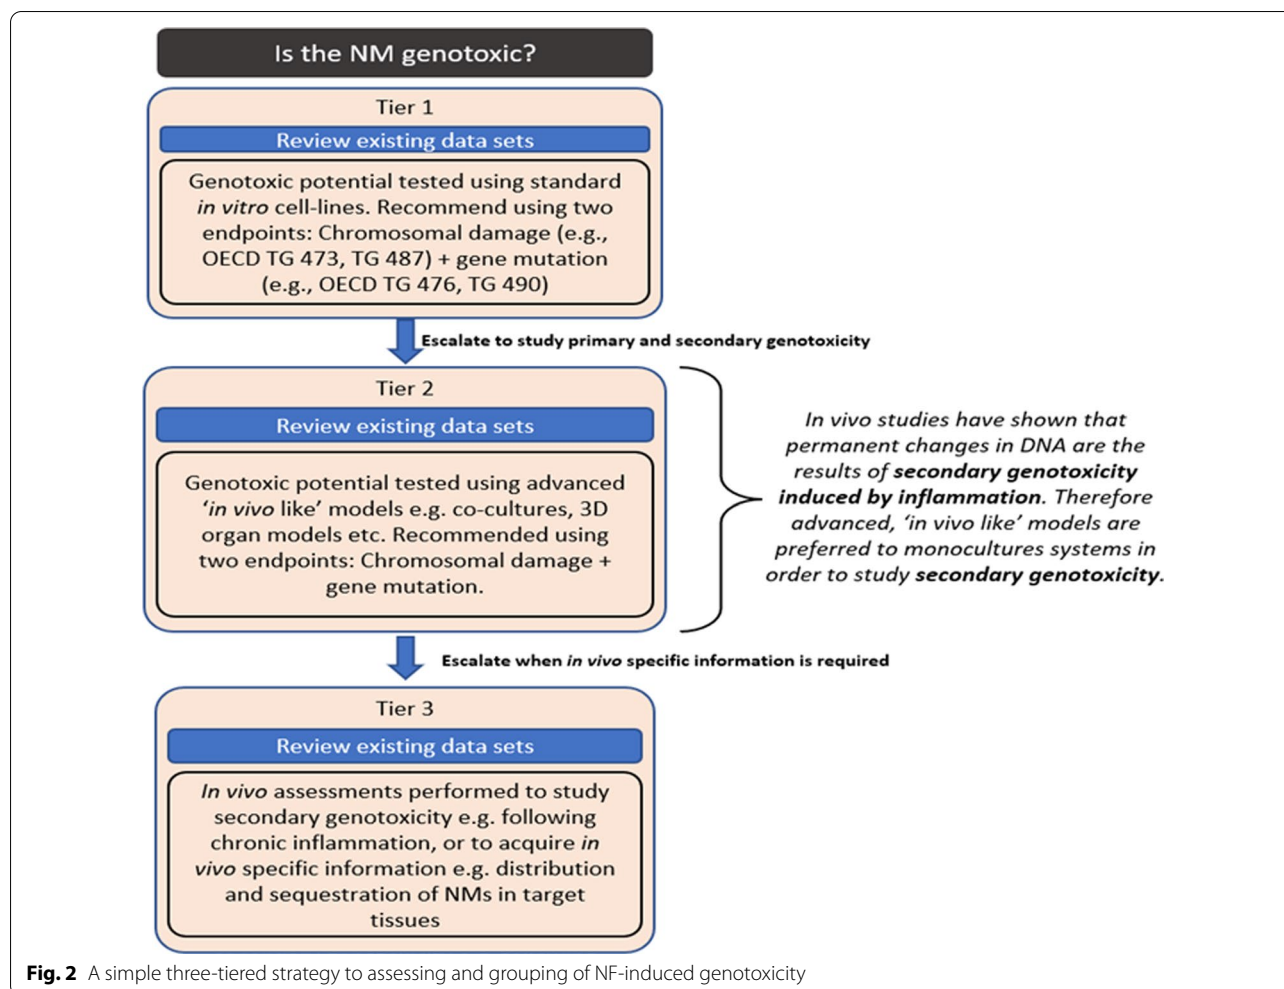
Is the NM genotoxic?

Tier 1

Review existing data sets

Genotoxic potential tested using standard *in vitro* cell-lines. Recommend using two endpoints: Chromosomal damage (e.g., OECD TG 473, TG 487) + gene mutation (e.g., OECD TG 476, TG 490)

Escalate to study primary and secondary genotoxicity

Tier 2

Review existing data sets

Genotoxic potential tested using advanced '*in vivo* like' models e.g. co-cultures, 3D organ models etc. Recommended using two endpoints: Chromosomal damage + gene mutation.

*In vivo studies have shown that permanent changes in DNA are the results of **secondary genotoxicity induced by inflammation**. Therefore advanced, 'in vivo like' models are preferred to monocultures systems in order to study **secondary genotoxicity**.*

Escalate when *in vivo* specific information is required

Tier 3

Review existing data sets

*In vivo* assessments performed to study secondary genotoxicity e.g. following chronic inflammation, or to acquire *in vivo* specific information e.g. distribution and sequestration of NMs in target tissues

**Fig. 2** A simple three-tiered strategy to assessing and grouping of NF-induced genotoxicity